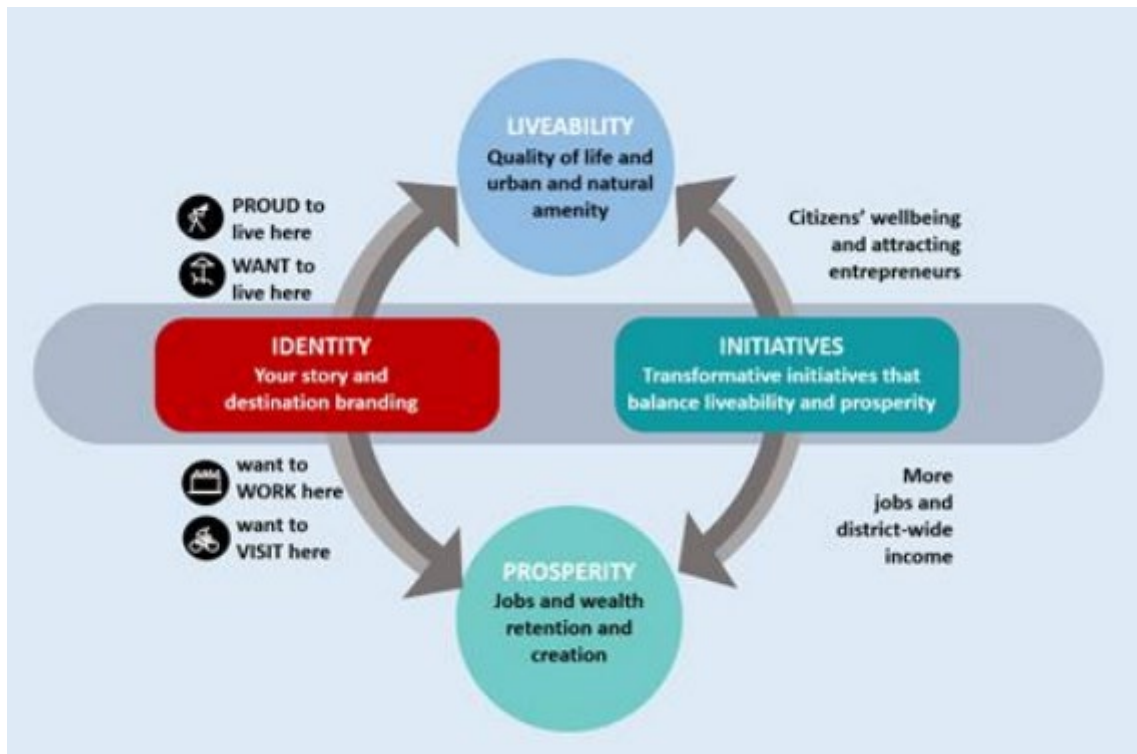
LIVEABILITY
Quality of life and urban and natural amenity

PROUD to live here

WANT to live here

Citizens' wellbeing and attracting entrepreneurs

IDENTITY
Your story and destination branding

INITIATIVES
Transformative initiatives that balance liveability and prosperity

want to WORK here

want to VISIT here

More jobs and district-wide income

PROSPERITY
Jobs and wealth retention and creation